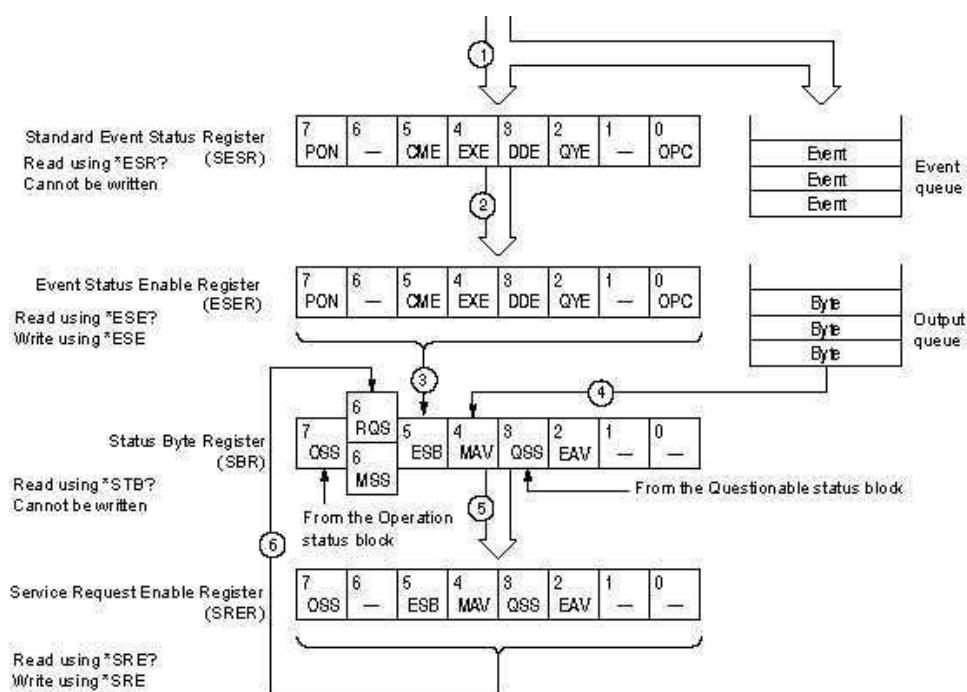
①

Standard Event Status Register (SESR)
Read using *ESR?
Cannot be written

| 7 PON | 6 — | 5 CME | 4 EXE | 3 DDE | 2 QYE | 1 — | 0 OPC |
|---|---|---|---|---|---|---|---|

Event
Event
Event
Event queue

②

Event Status Enable Register (ESER)
Read using *ESE?
Write using *ESE

| 7 PON | 6 — | 5 CME | 4 EXE | 3 DDE | 2 QYE | 1 — | 0 OPC |
|---|---|---|---|---|---|---|---|

Byte
Byte
Byte
Output queue

③

④

Status Byte Register (SBR)
Read using *STB?
Cannot be written

| 7 OSS | 6 RQS / 6 MSS | 5 ESB | 4 MAV | 3 QSS | 2 EAV | 1 — | 0 — |
|---|---|---|---|---|---|---|---|

From the Questionable status block

From the Operation status block

⑤

⑥

Service Request Enable Register (SRER)
Read using *SRE?
Write using *SRE

| 7 OSS | 6 — | 5 ESB | 4 MAV | 3 QSS | 2 EAV | 1 — | 0 — |
|---|---|---|---|---|---|---|---|